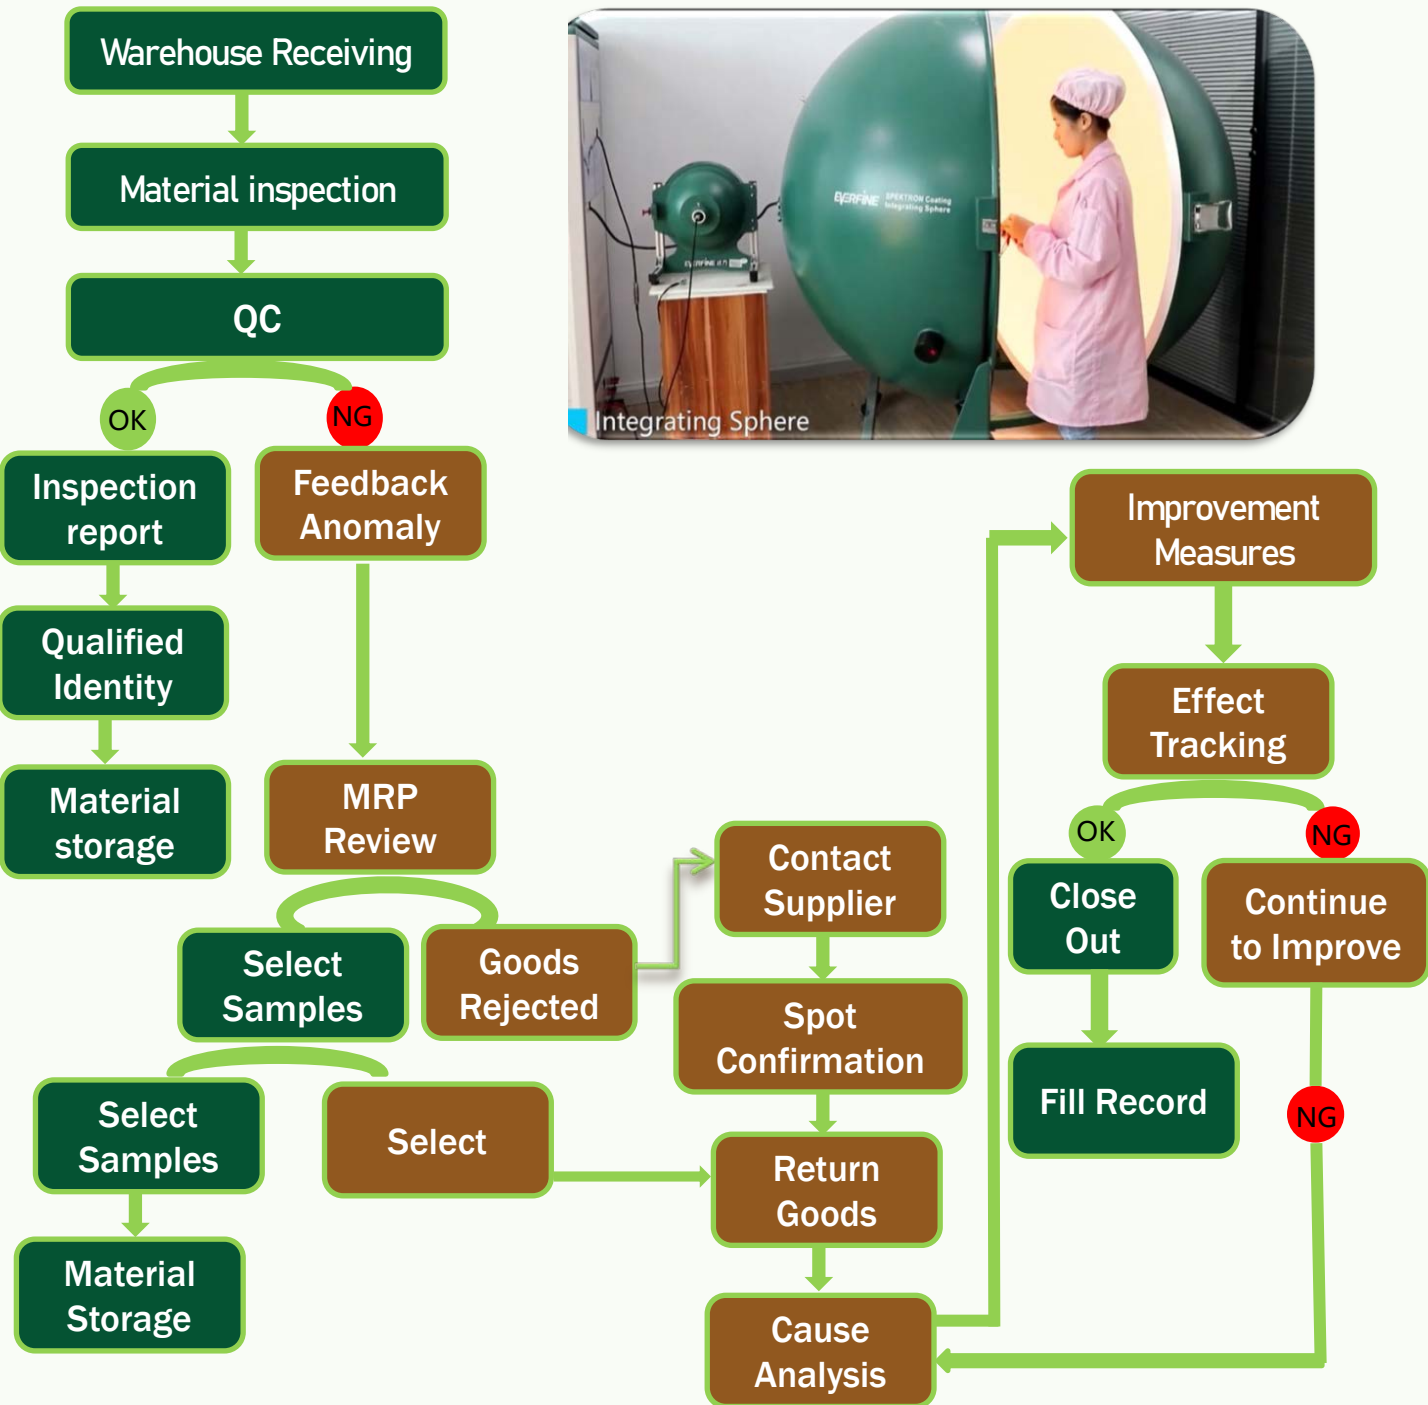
Warehouse Receiving

Material inspection

QC

OK

NG

Inspection report

Feedback Anomaly

Qualified Identity

Material storage

MRP Review

Select Samples

Goods Rejected

Select Samples

Select

Material Storage

EVERFINE SPEKTRON Coating Integrating Sphere

Integrating Sphere

Improvement Measures

Effect Tracking

OK

NG

Close Out

Continue to Improve

Fill Record

NG

Contact Supplier

Spot Confirmation

Return Goods

Cause Analysis